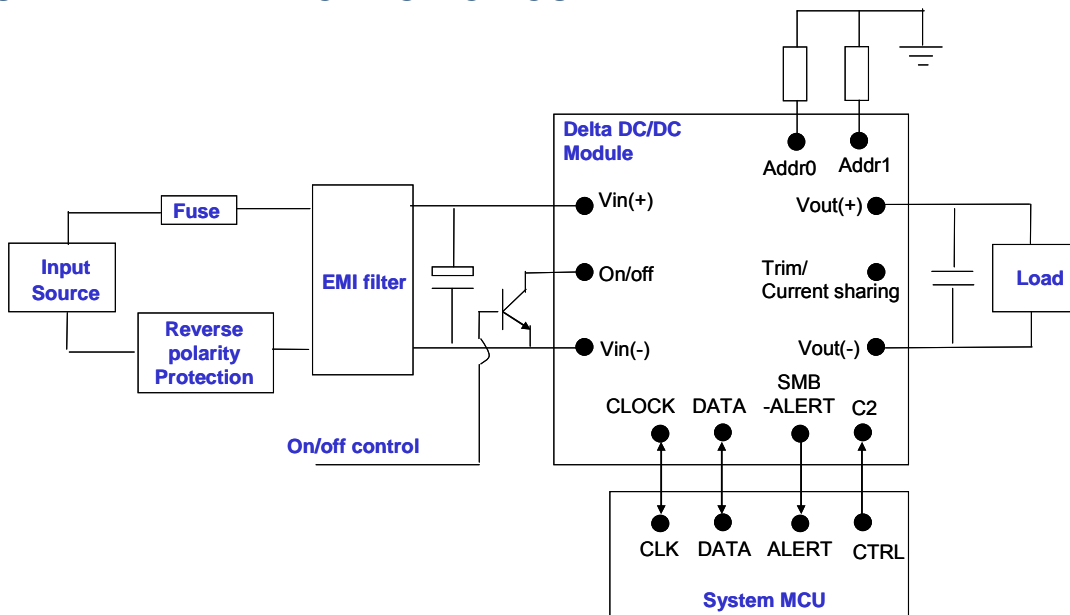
Delta DC/DC Module

Addr0

Addr1

Fuse

Input Source

Reverse polarity Protection

EMI filter

Vin(+)

On/off

Vin(-)

Vout(+)

Trim/ Current sharing

Vout(-)

Load

On/off control

CLOCK

DATA

SMB -ALERT

C2

CLK

DATA

ALERT

CTRL

System MCU